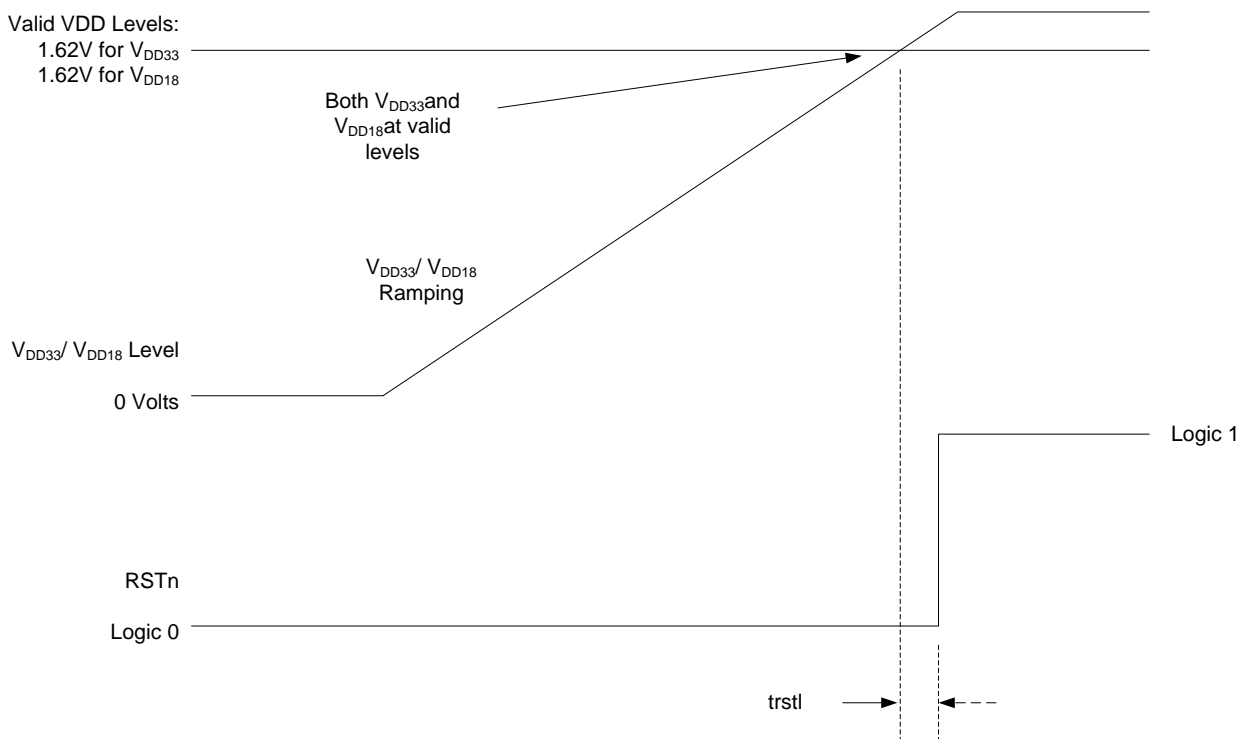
Valid VDD Levels:
1.62V for $V_{DD33}$
1.62V for $V_{DD18}$

Both $V_{DD33}$and $V_{DD18}$at valid levels

$V_{DD33}$/ $V_{DD18}$ Ramping

$V_{DD33}$/ $V_{DD18}$ Level

0 Volts

Logic 1

RSTn

Logic 0

trstl